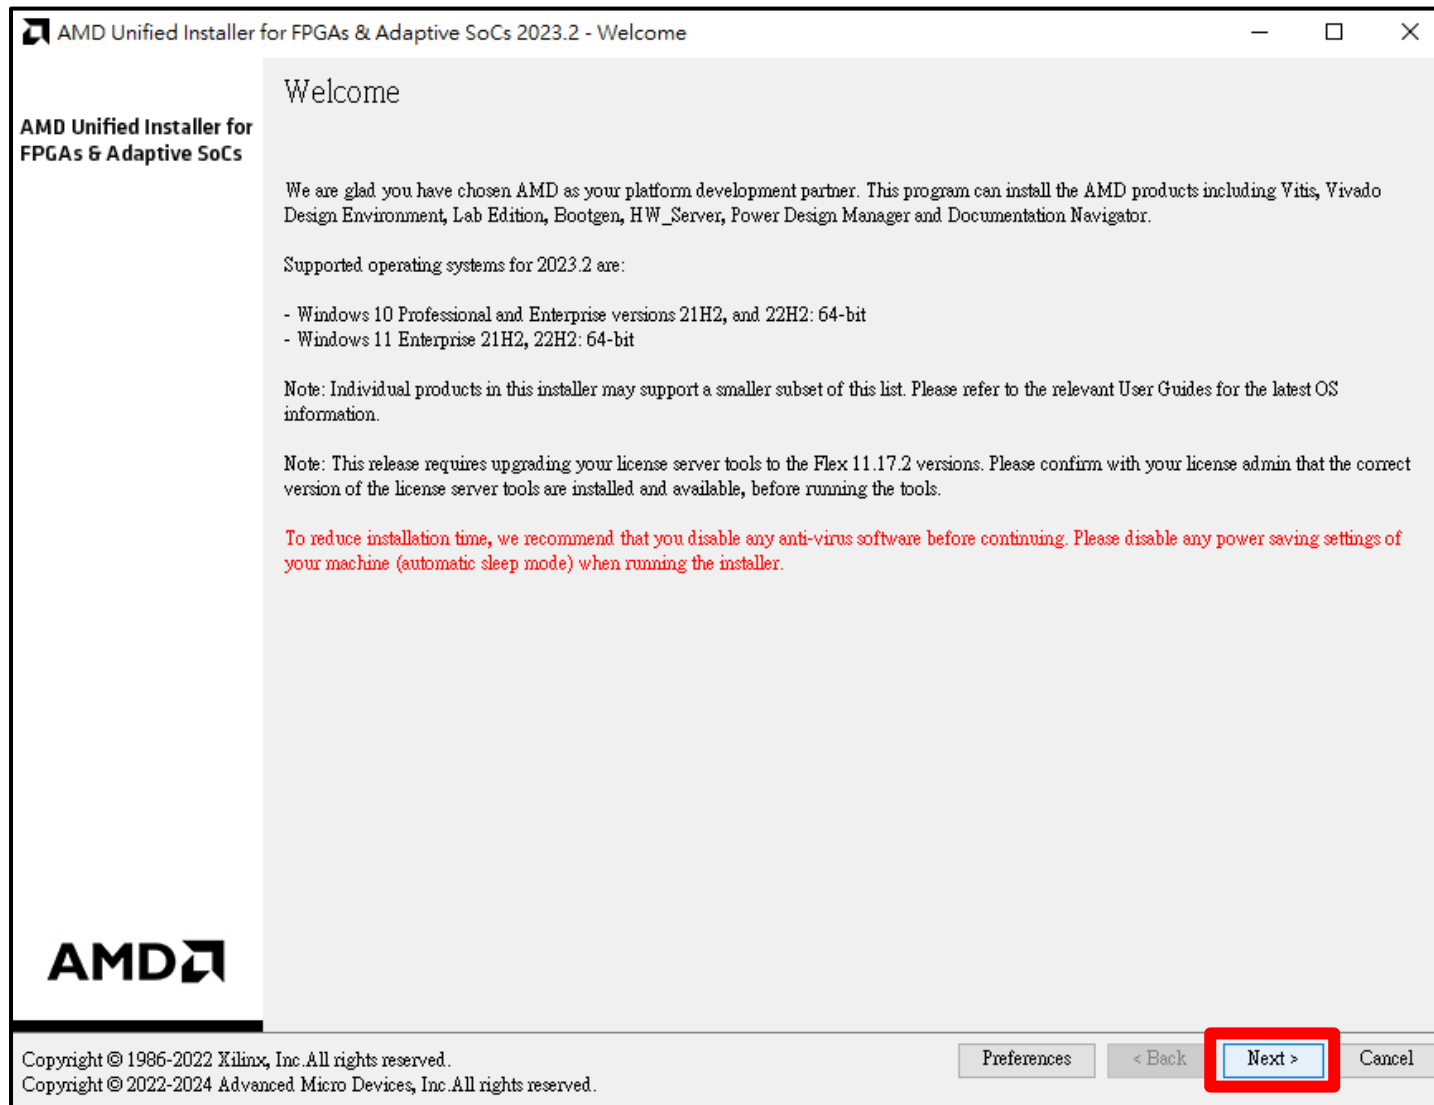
AMD Unified Installer for FPGAs & Adaptive SoCs 2023.2 - Welcome

AMD Unified Installer for FPGAs & Adaptive SoCs

Welcome

We are glad you have chosen AMD as your platform development partner. This program can install the AMD products including Vitis, Vivado Design Environment, Lab Edition, Bootgen, HW_Server, Power Design Manager and Documentation Navigator.

Supported operating systems for 2023.2 are:

- Windows 10 Professional and Enterprise versions 21H2, and 22H2: 64-bit
- Windows 11 Enterprise 21H2, 22H2: 64-bit

Note: Individual products in this installer may support a smaller subset of this list. Please refer to the relevant User Guides for the latest OS information.

Note: This release requires upgrading your license server tools to the Flex 11.17.2 versions. Please confirm with your license admin that the correct version of the license server tools are installed and available, before running the tools.

To reduce installation time, we recommend that you disable any anti-virus software before continuing. Please disable any power saving settings of your machine (automatic sleep mode) when running the installer.

AMD

Copyright © 1986-2022 Xilinx, Inc.All rights reserved.
Copyright © 2022-2024 Advanced Micro Devices, Inc.All rights reserved.

Preferences
< Back
Next >
Cancel